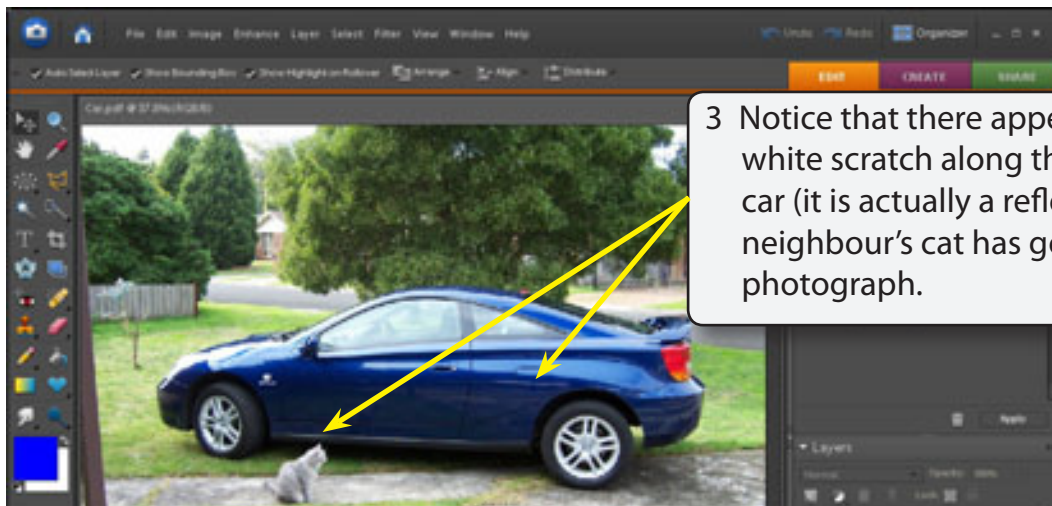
File Edit Image Enhance Layer Select Filter View Window Help

Undo Redo Organizer

Auto Select Layer Show Bounding Box Show Highlight on Rollover Arrange Align Distribute

EDIT CREATE SHARE

Car.psd @ 37.8% (RGB/8)

3 Notice that there appe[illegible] white scratch along th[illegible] car (it is actually a refle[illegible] neighbour's cat has go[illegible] photograph.

Apply

Layers

Normal Opacity: 100%

Lock